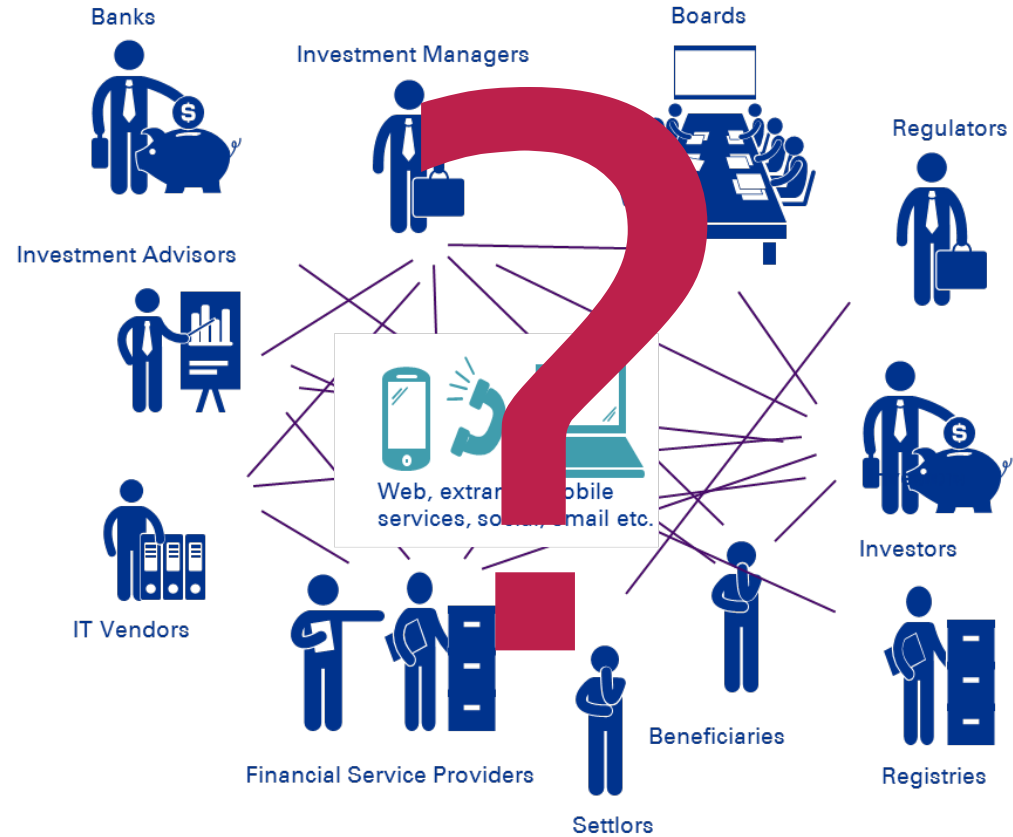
Banks

Boards

Investment Managers

Regulators

Investment Advisors

Web, extran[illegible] mobile services, so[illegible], email etc.

Investors

IT Vendors

Beneficiaries

Financial Service Providers

Registries

Settlors